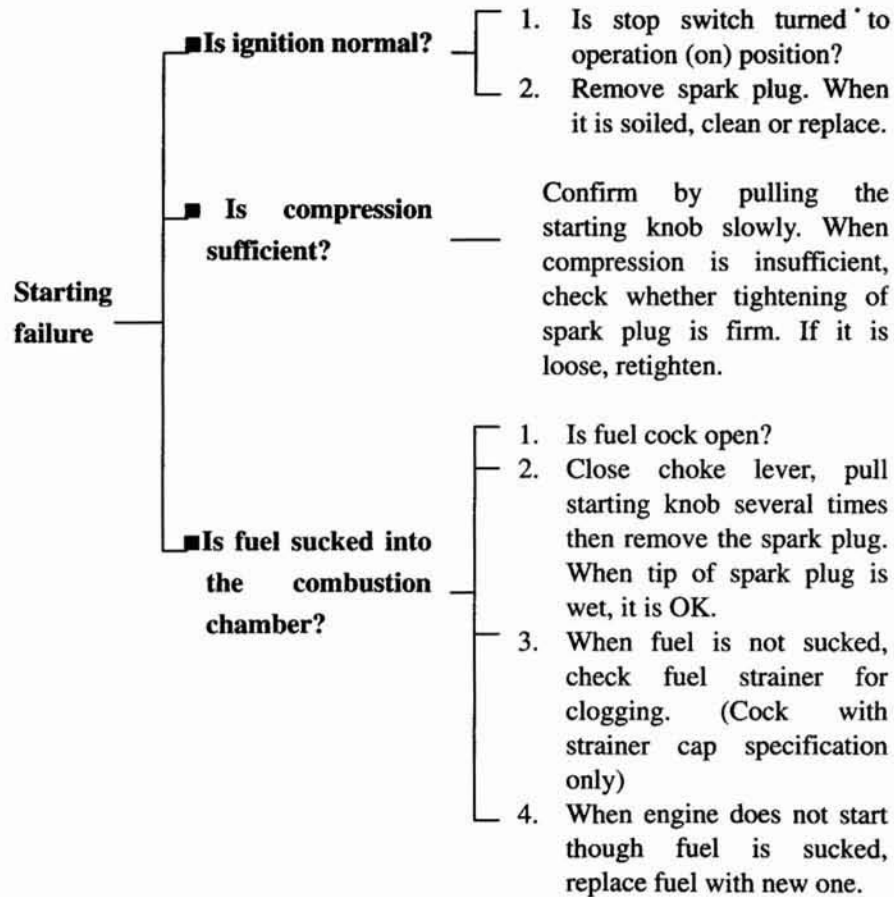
Starting failure

Is ignition normal?

1. Is stop switch turned to operation (on) position?
2. Remove spark plug. When it is soiled, clean or replace.

Is compression sufficient?

Confirm by pulling the starting knob slowly. When compression is insufficient, check whether tightening of spark plug is firm. If it is loose, retighten.

Is fuel sucked into the combustion chamber?

1. Is fuel cock open?
2. Close choke lever, pull starting knob several times then remove the spark plug. When tip of spark plug is wet, it is OK.
3. When fuel is not sucked, check fuel strainer for clogging. (Cock with strainer cap specification only)
4. When engine does not start though fuel is sucked, replace fuel with new one.